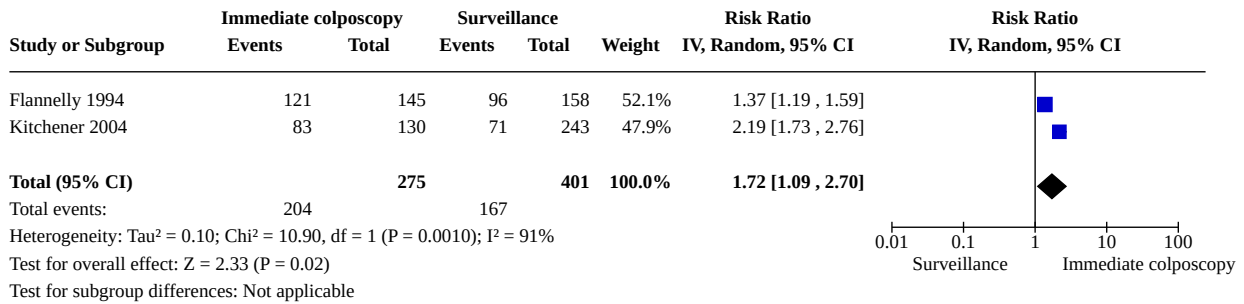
| Study or Subgroup | Immediate colposcopy Events | Immediate colposcopy Total | Surveillance Events | Surveillance Total | Weight | Risk Ratio IV, Random, 95% CI | Risk Ratio IV, Random, 95% CI |
|---|---|---|---|---|---|---|---|
| Flannelly 1994 | 121 | 145 | 96 | 158 | 52.1% | 1.37 [1.19 , 1.59] | |
| Kitchener 2004 | 83 | 130 | 71 | 243 | 47.9% | 2.19 [1.73 , 2.76] | |
| **Total (95% CI)** | | **275** | | **401** | **100.0%** | **1.72 [1.09 , 2.70]** | |
| Total events: | 204 | | 167 | | | | |

Heterogeneity: Tau² = 0.10; Chi² = 10.90, df = 1 (P = 0.0010); I² = 91%
Test for overall effect: Z = 2.33 (P = 0.02)
Test for subgroup differences: Not applicable

0.01 0.1 1 10 100
Surveillance Immediate colposcopy